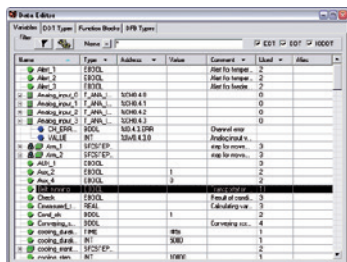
Data Editor

Variables | DDT Types | Function Blocks | DFB Types

Filter

Name = *

EDT EDT IODDT

| Name | Type | Address | Value | Comment | Used | Alias |
|---|---|---|---|---|---|---|
| Alrt_1 | EBOOL | | | Alert for temper... | 2 | |
| Alrt_2 | EBOOL | | | Alert for temper... | 2 | |
| Alrt_3 | EBOOL | | | Alert for feeder | 2 | |
| Analog_input_0 | T_ANA_I... | %CH0.4.0 | | | 0 | |
| Analog_input_1 | T_ANA_I... | %CH0.4.1 | | | 0 | |
| Analog_input_2 | T_ANA_I... | %CH0.4.2 | | | 0 | |
| Analog_input_3 | T_ANA_I... | %CH0.4.3 | | | 0 | |
| CH_ERR... | BOOL | %I0.4.3.ERR | | Channel error | | |
| VALUE | INT | %IW0.4.3.0 | | Analog input v... | | |
| Arm_1 | SFCSTEP... | | | step for move... | 3 | |
| Arm_2 | SFCSTEP... | | | step for move... | 3 | |
| Attn_1 | EBOOL | | | | 2 | |
| Aux_2 | EBOOL | | 1 | | 2 | |
| Aux_4 | EBOOL | | 1 | | 2 | |
| belt_running | EBOOL | | | | 11 | |
| Check | EBOOL | | | Result of condi... | 3 | |
| Consumer[1... | REAL | | | Calculating va... | 3 | |
| Cond_ab | BOOL | | 1 | | 2 | |
| Conveying | BOOL | | | Conveying sc... | 4 | |
| cooling_durati... | TIME | | t#0s | | 1 | |
| cooling_durati... | INT | | 5000 | | 1 | |
| cooling_speed... | INT | | | | 2 | |
| cooling_step... | INT | | 10000 | | 1 | |